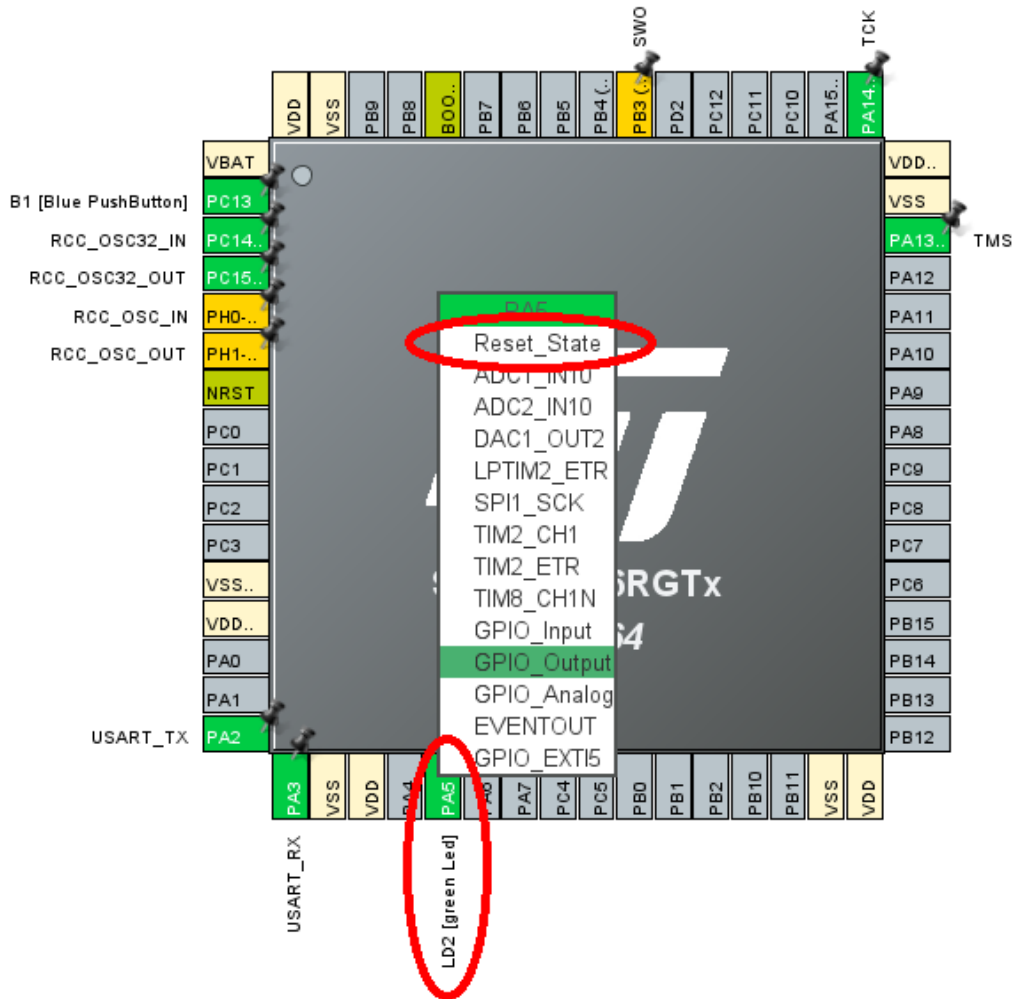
SWO
TCK
VDD
VSS
PB9
PB8
BOO..
PB7
PB6
PB5
PB4 (..
PB3 (..
PD2
PC12
PC11
PC10
PA15..
PA14..

VBAT
B1 [Blue PushButton]
PC13
RCC_OSC32_IN
PC14..
RCC_OSC32_OUT
PC15..
RCC_OSC_IN
PH0-..
RCC_OSC_OUT
PH1-..
NRST
PC0
PC1
PC2
PC3
VSS..
VDD..
PA0
PA1
USART_TX
PA2

VDD..
VSS
PA13..
TMS
PA12
PA11
PA10
PA9
PA8
PC9
PC8
PC7
PC6
PB15
PB14
PB13
PB12

PA5
Reset_State
ADC1_IN10
ADC2_IN10
DAC1_OUT2
LPTIM2_ETR
SPI1_SCK
TIM2_CH1
TIM2_ETR
TIM8_CH1N
GPIO_Input
GPIO_Output
GPIO_Analog
EVENTOUT
GPIO_EXTI5

S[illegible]SRGTx
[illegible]4

PA3
VSS
VDD
PA4
PA5
PA6
PA7
PC4
PC5
PB0
PB1
PB2
PB10
PB11
VSS
VDD

USART_RX
LD2 [green Led]